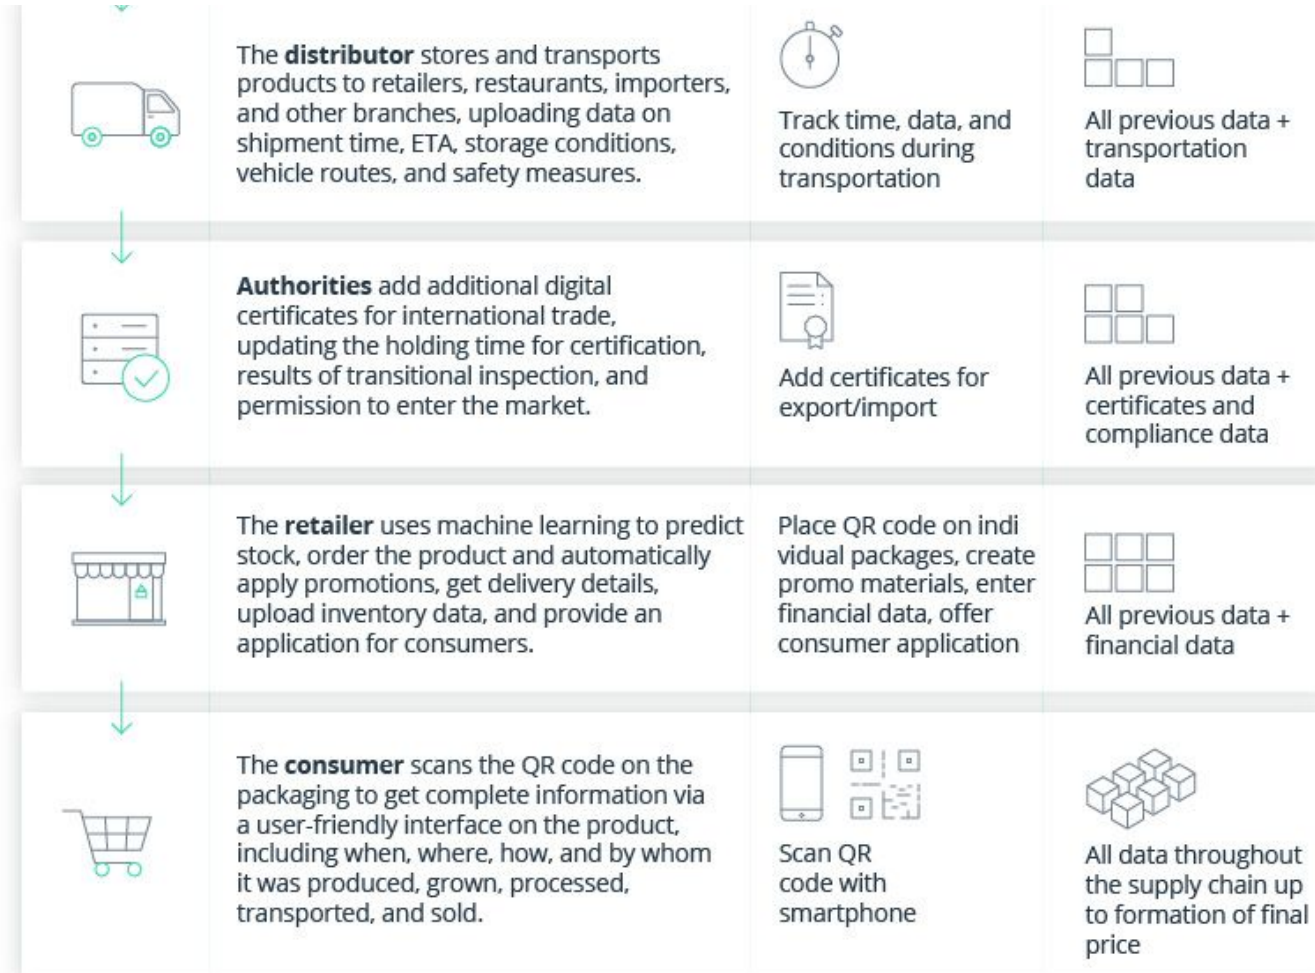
The **distributor** stores and transports products to retailers, restaurants, importers, and other branches, uploading data on shipment time, ETA, storage conditions, vehicle routes, and safety measures.

Track time, data, and conditions during transportation

All previous data + transportation data

**Authorities** add additional digital certificates for international trade, updating the holding time for certification, results of transitional inspection, and permission to enter the market.

Add certificates for export/import

All previous data + certificates and compliance data

The **retailer** uses machine learning to predict stock, order the product and automatically apply promotions, get delivery details, upload inventory data, and provide an application for consumers.

Place QR code on indi vidual packages, create promo materials, enter financial data, offer consumer application

All previous data + financial data

The **consumer** scans the QR code on the packaging to get complete information via a user-friendly interface on the product, including when, where, how, and by whom it was produced, grown, processed, transported, and sold.

Scan QR code with smartphone

All data throughout the supply chain up to formation of final price